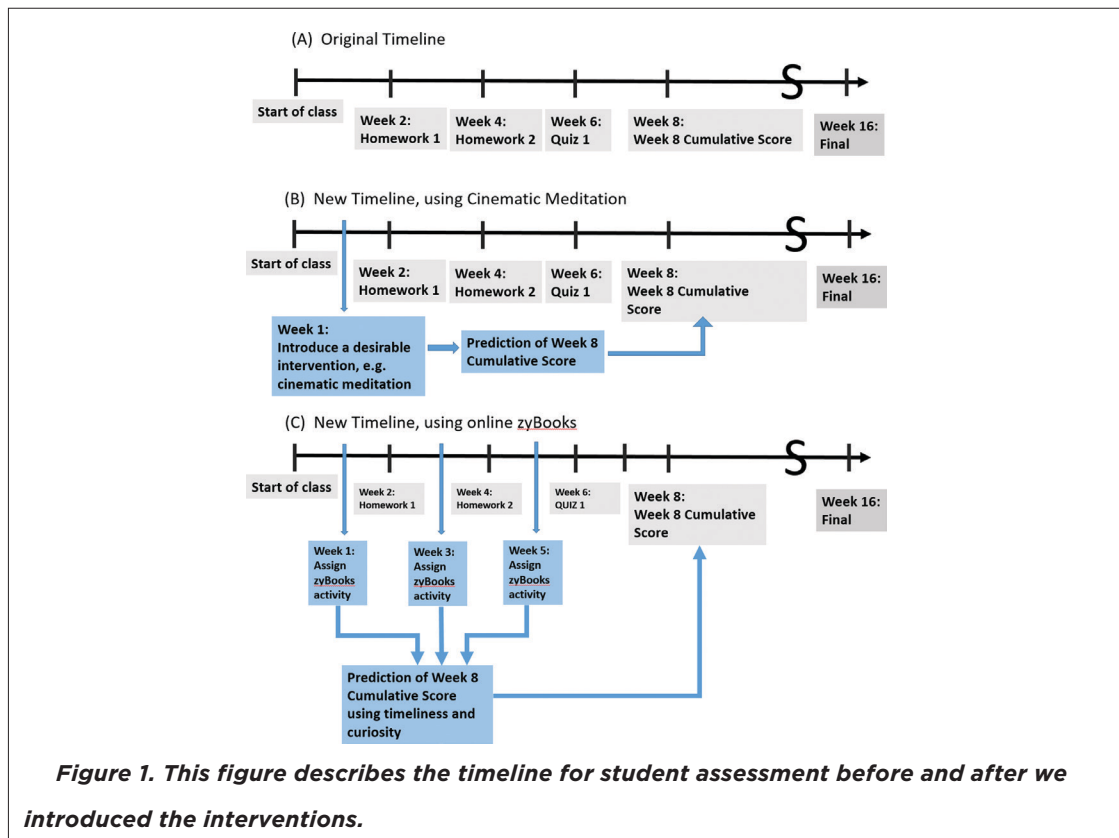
(A) Original Timeline

Start of class

Week 2: Homework 1

Week 4: Homework 2

Week 6: Quiz 1

Week 8: Week 8 Cumulative Score

Week 16: Final

(B) New Timeline, using Cinematic Meditation

Start of class

Week 2: Homework 1

Week 4: Homework 2

Week 6: Quiz 1

Week 8: Week 8 Cumulative Score

Week 16: Final

Week 1: Introduce a desirable intervention, e.g. cinematic meditation

Prediction of Week 8 Cumulative Score

(C) New Timeline, using online zyBooks

Start of class

Week 2: Homework 1

Week 4: Homework 2

Week 6: QUIZ 1

Week 8: Week 8 Cumulative Score

Week 16: Final

Week 1: Assign zyBooks activity

Week 3: Assign zyBooks activity

Week 5: Assign zyBooks activity

Prediction of Week 8 Cumulative Score using timeliness and curiosity

Figure 1. This figure describes the timeline for student assessment before and after we introduced the interventions.